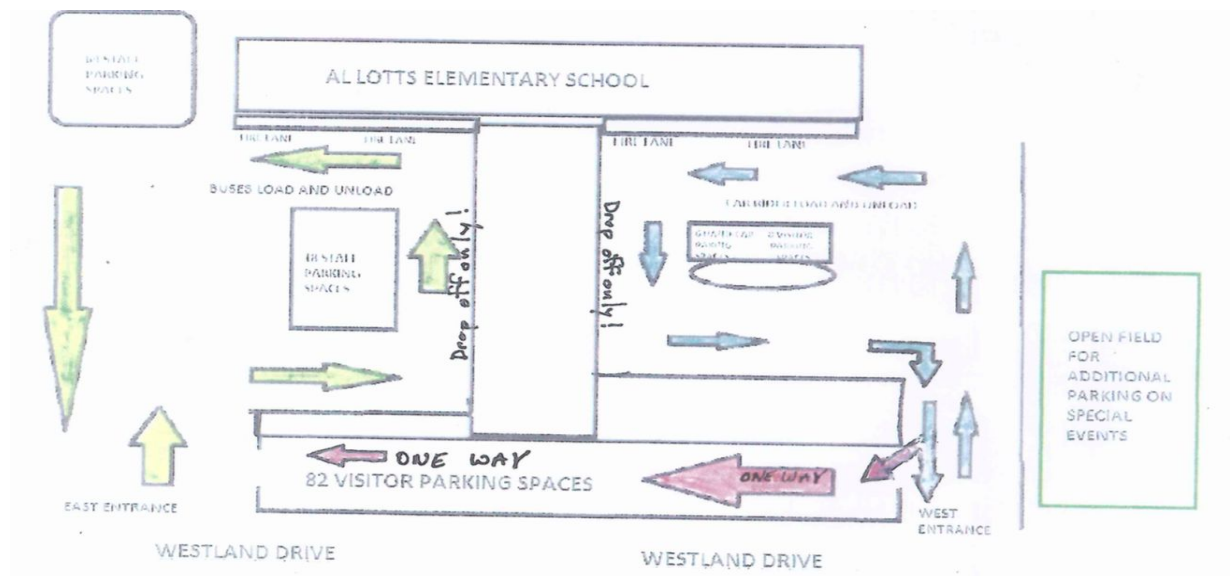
BUSTAFF PARKING SPACES

AL LOTTS ELEMENTARY SCHOOL

FIRE LANE FIRE LANE

FIRE LANE FIRE LANE

BUSES LOAD AND UNLOAD

CAR RIDE LOAD AND UNLOAD

BUSTAFF PARKING SPACES

Drop off only!

Drop off only!

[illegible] PARKING SPACES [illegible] PARKING SPACES

OPEN FIELD FOR ADDITIONAL PARKING ON SPECIAL EVENTS

ONE WAY

82 VISITOR PARKING SPACES

ONE WAY

EAST ENTRANCE

WEST ENTRANCE

WESTLAND DRIVE

WESTLAND DRIVE